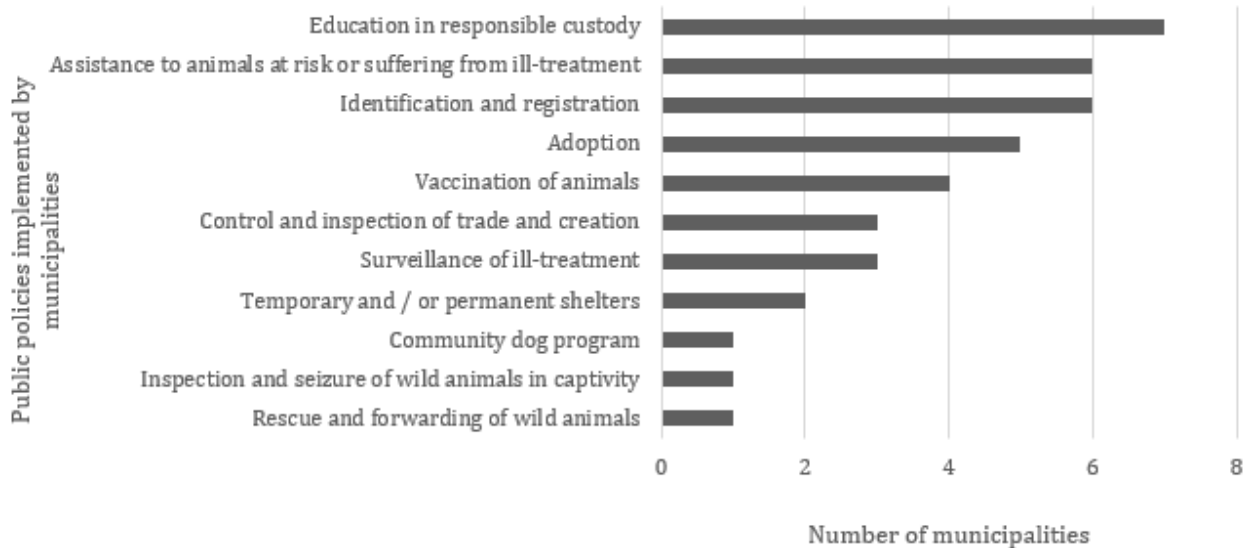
Public policies implemented by municipalities

Education in responsible custody
Assistance to animals at risk or suffering from ill-treatment
Identification and registration
Adoption
Vaccination of animals
Control and inspection of trade and creation
Surveillance of ill-treatment
Temporary and / or permanent shelters
Community dog program
Inspection and seizure of wild animals in captivity
Rescue and forwarding of wild animals

0 2 4 6 8

Number of municipalities